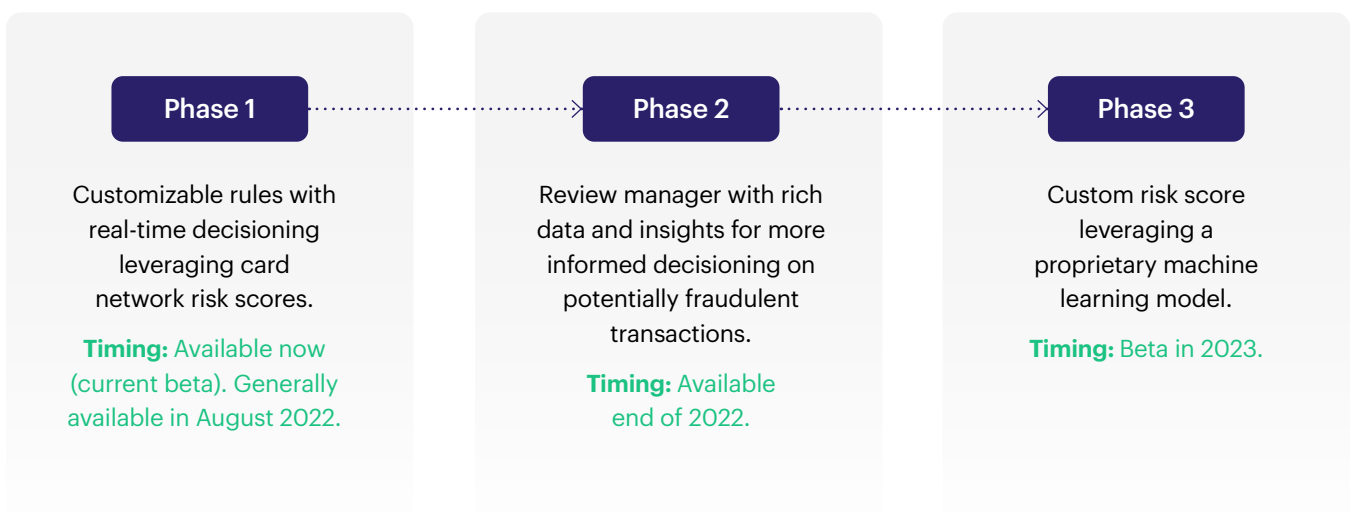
Phase 1

Customizable rules with real-time decisioning leveraging card network risk scores.

Timing: Available now (current beta). Generally available in August 2022.

Phase 2

Review manager with rich data and insights for more informed decisioning on potentially fraudulent transactions.

Timing: Available end of 2022.

Phase 3

Custom risk score leveraging a proprietary machine learning model.

Timing: Beta in 2023.